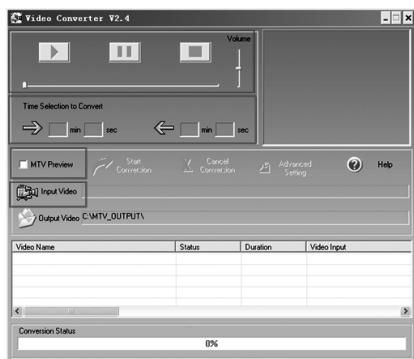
Video Converter V2.4

Volume

Time Selection to Convert

min sec

min sec

MTV Preview

Start Conversion

Cancel Conversion

Advanced Setting

Help

Input Video

Output Video C:\MTV_OUTPUT\

| Video Name | Status | Duration | Video Input |
|---|---|---|---|
| | | | |

Conversion Status

0%